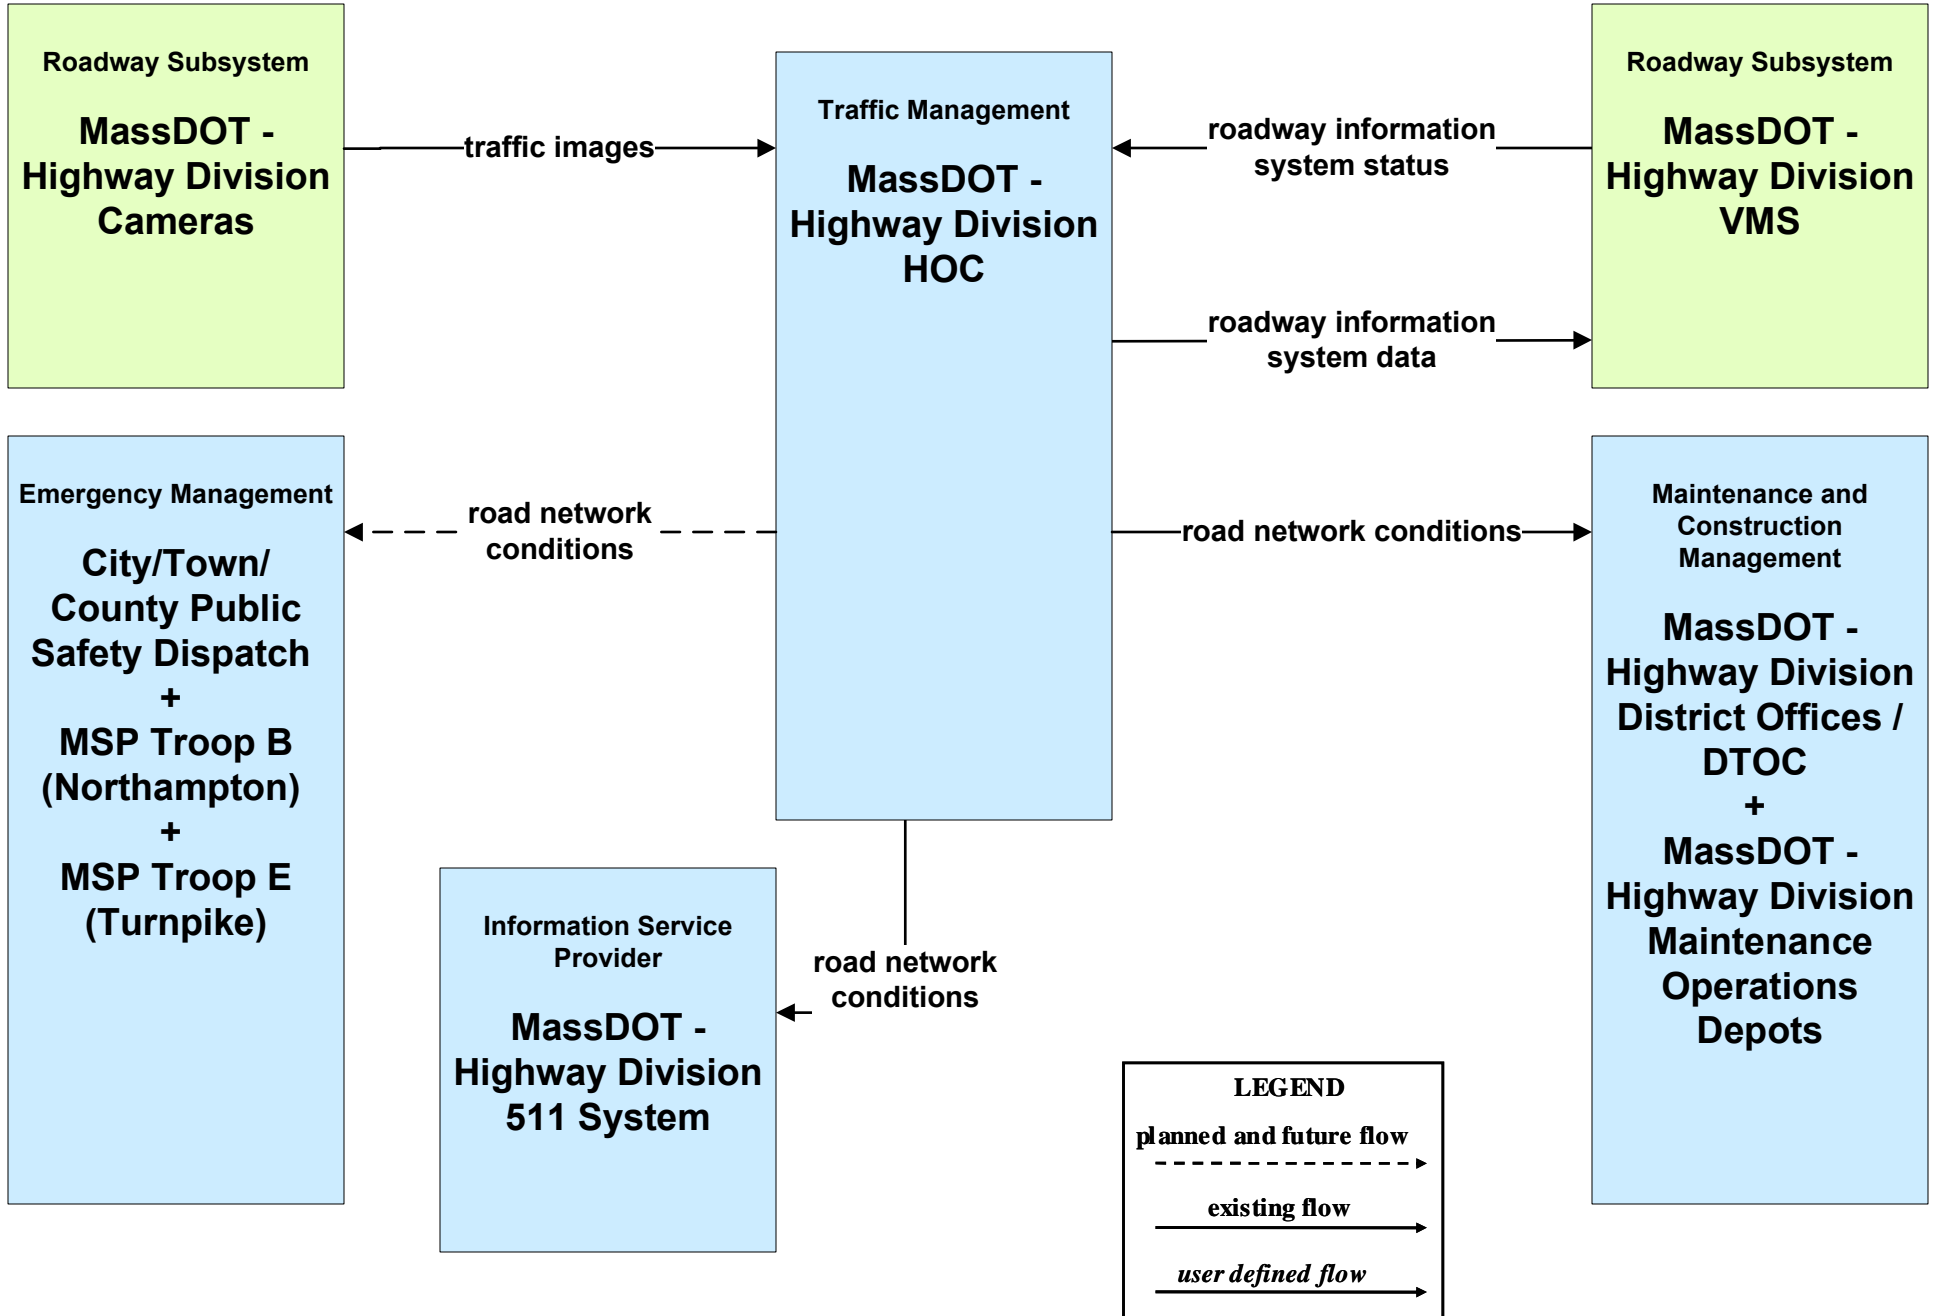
Roadway Subsystem

MassDOT - Highway Division Cameras

traffic images

Traffic Management

MassDOT - Highway Division HOC

roadway information system status

Roadway Subsystem

MassDOT - Highway Division VMS

roadway information system data

Emergency Management

City/Town/ County Public Safety Dispatch + MSP Troop B (Northampton) + MSP Troop E (Turnpike)

road network conditions

road network conditions

Maintenance and Construction Management

MassDOT - Highway Division District Offices / DTOC + MassDOT - Highway Division Maintenance Operations Depots

Information Service Provider

MassDOT - Highway Division 511 System

road network conditions

LEGEND

planned and future flow

existing flow

user defined flow